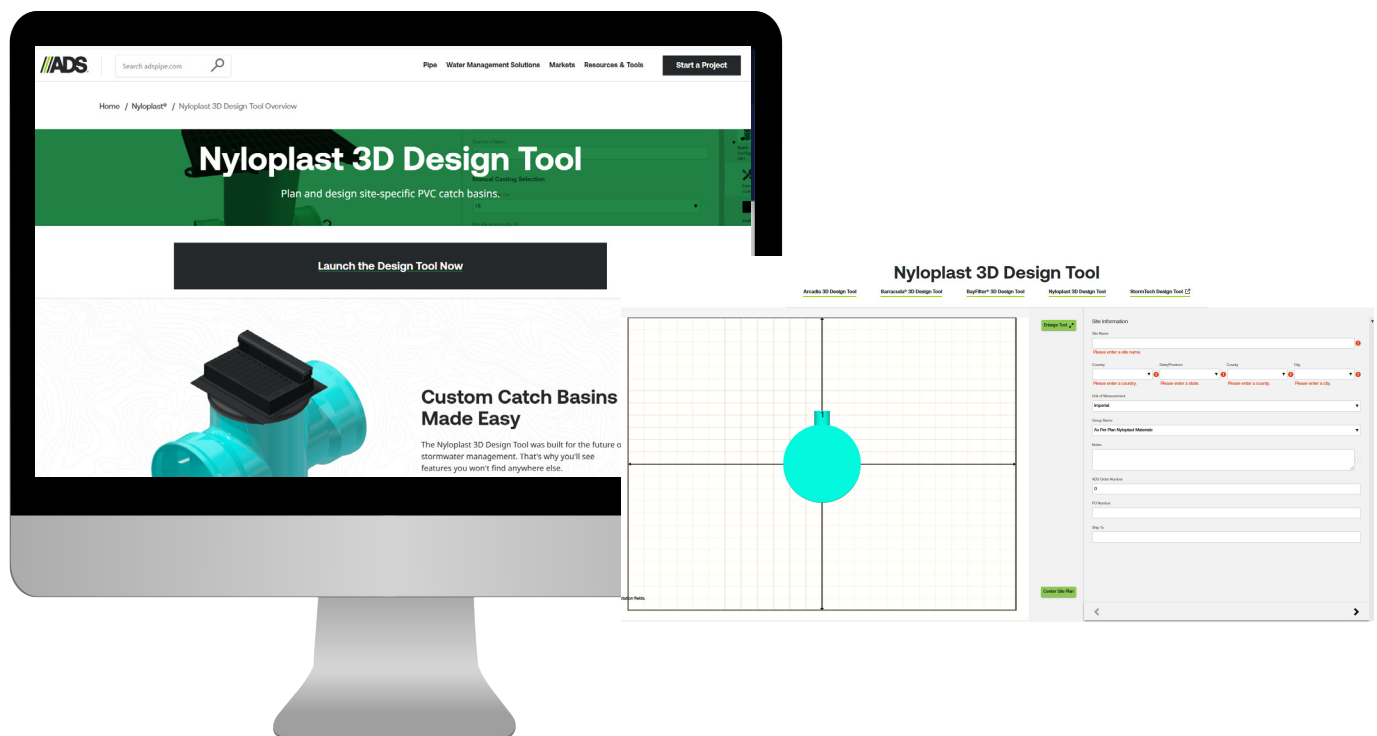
ADS

Search adspipe.com

Pipe Water Management Solutions Markets Resources & Tools Start a Project

Home / Nyloplast® / Nyloplast 3D Design Tool Overview

Nyloplast 3D Design Tool

Plan and design site-specific PVC catch basins.

Launch the Design Tool Now

Custom Catch Basins Made Easy

The Nyloplast 3D Design Tool was built for the future o stormwater management. That's why you'll see features you won't find anywhere else.

Nyloplast 3D Design Tool

Arcadia 3D Design Tool Barracuda® 3D Design Tool BayFilter® 3D Design Tool Nyloplast 3D Design Tool StormTech Design Tool

Enlarge Tool

Site Information

Site Name

Please enter a site name.

Country State/Province County City

Please enter a country. Please enter a state. Please enter a county. Please enter a city.

Unit of Measurement

Imperial

Group Name

As Per Plan Nyloplast Materials

Notes

ADS Order Number

0

PO Number

Ship To

Center Site Plan